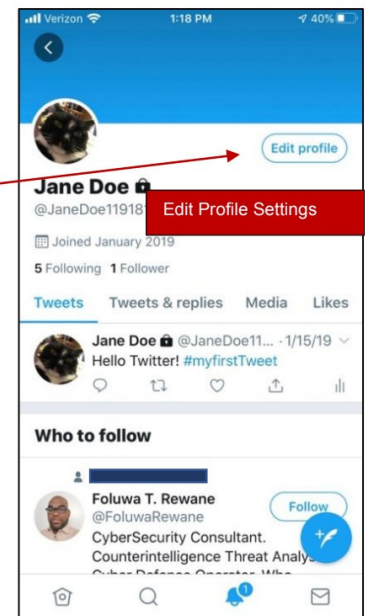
Verizon 1:18 PM 40%

Edit profile

Jane Doe

@JaneDoe11918

Edit Profile Settings

Joined January 2019

5 Following 1 Follower

Tweets Tweets & replies Media Likes

Jane Doe @JaneDoe11... · 1/15/19

Hello Twitter! #myfirstTweet

Who to follow

Foluwa T. Rewane

@FoluwaRewane

Follow

CyberSecurity Consultant. Counterintelligence Threat Analys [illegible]

1